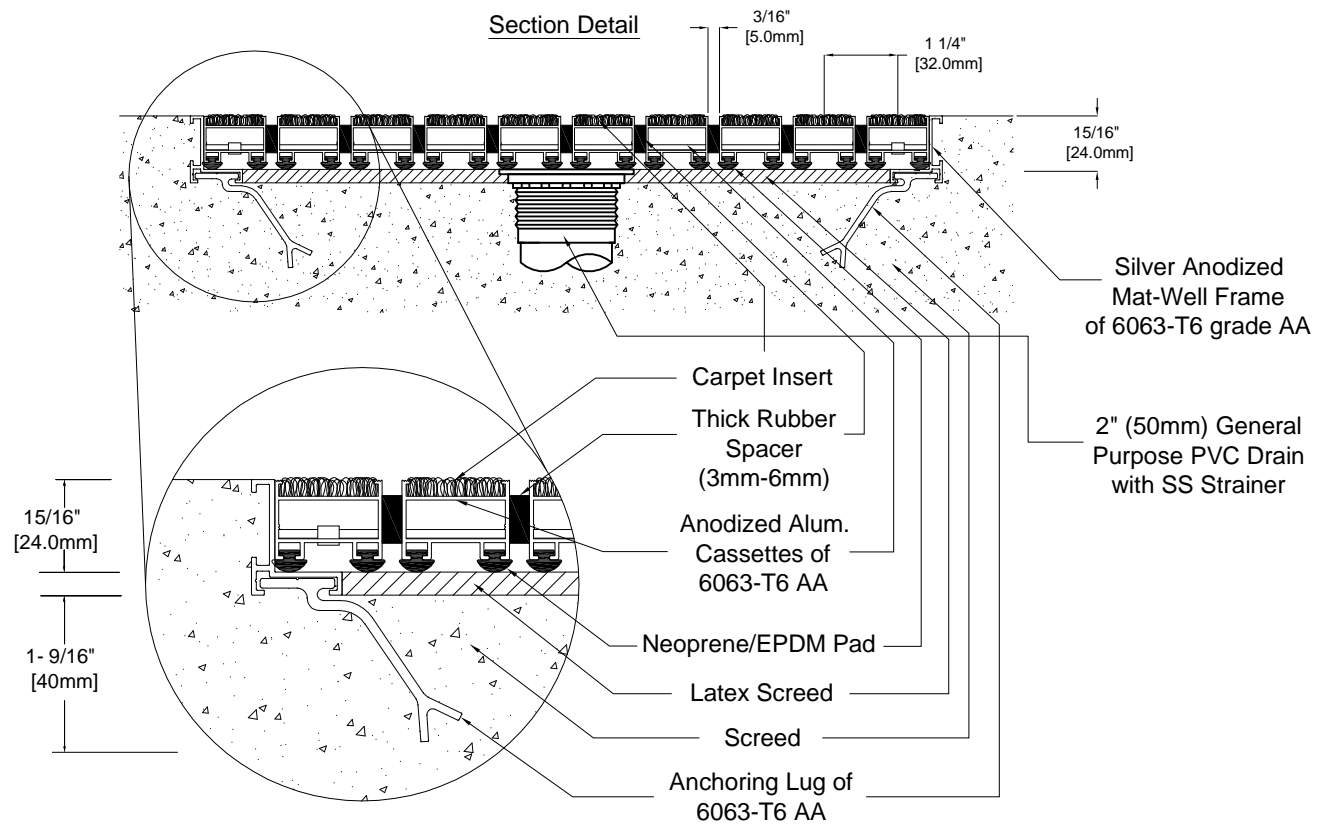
Section Detail

3/16"
[5.0mm]

1 1/4"
[32.0mm]

15/16"
[24.0mm]

Silver Anodized Mat-Well Frame of 6063-T6 grade AA

Carpet Insert

Thick Rubber Spacer (3mm-6mm)

2" (50mm) General Purpose PVC Drain with SS Strainer

15/16"
[24.0mm]

Anodized Alum. Cassettes of 6063-T6 AA

1- 9/16"
[40mm]

Neoprene/EPDM Pad

Latex Screed

Screed

Anchoring Lug of 6063-T6 AA